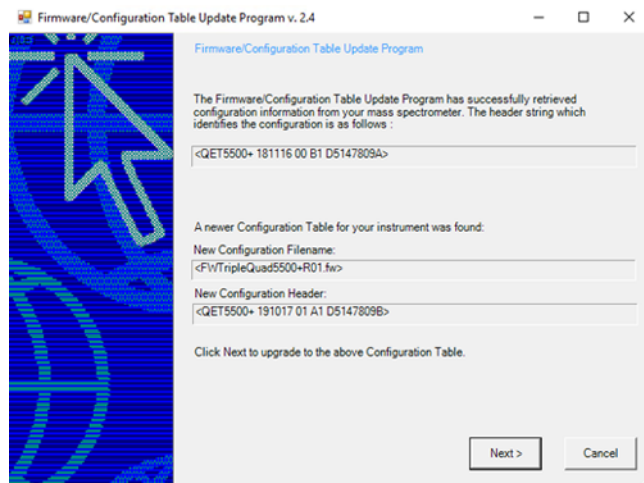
Firmware/Configuration Table Update Program v. 2.4

Firmware/Configuration Table Update Program

The Firmware/Configuration Table Update Program has successfully retrieved configuration information from your mass spectrometer. The header string which identifies the configuration is as follows :

<QET5500+ 181116 00 B1 D5147809A>

A newer Configuration Table for your instrument was found:

New Configuration Filename:

<FWTripleQuad5500+R01.fw>

New Configuration Header:

<QET5500+ 191017 01 A1 D5147809B>

Click Next to upgrade to the above Configuration Table.

Next >

Cancel